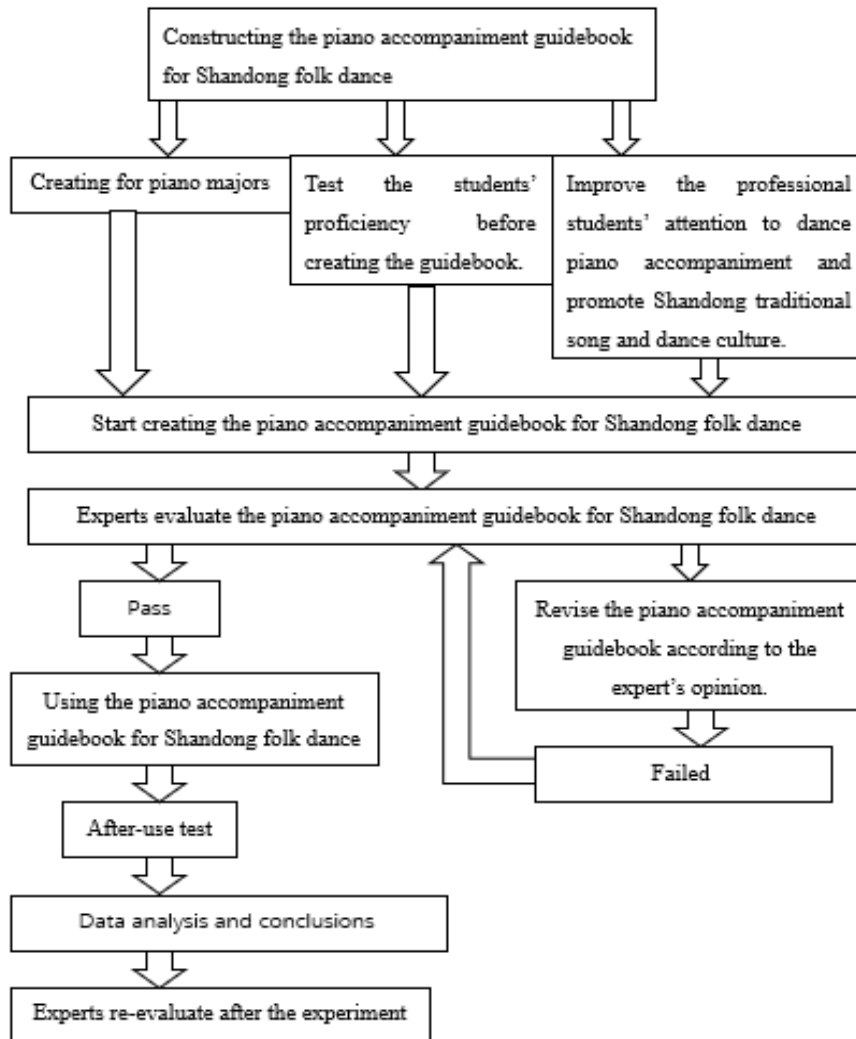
Constructing the piano accompaniment guidebook for Shandong folk dance

Creating for piano majors

Test the students' proficiency before creating the guidebook.

Improve the professional students' attention to dance piano accompaniment and promote Shandong traditional song and dance culture.

Start creating the piano accompaniment guidebook for Shandong folk dance

Experts evaluate the piano accompaniment guidebook for Shandong folk dance

Pass

Revise the piano accompaniment guidebook according to the expert's opinion.

Using the piano accompaniment guidebook for Shandong folk dance

Failed

After-use test

Data analysis and conclusions

Experts re-evaluate after the experiment